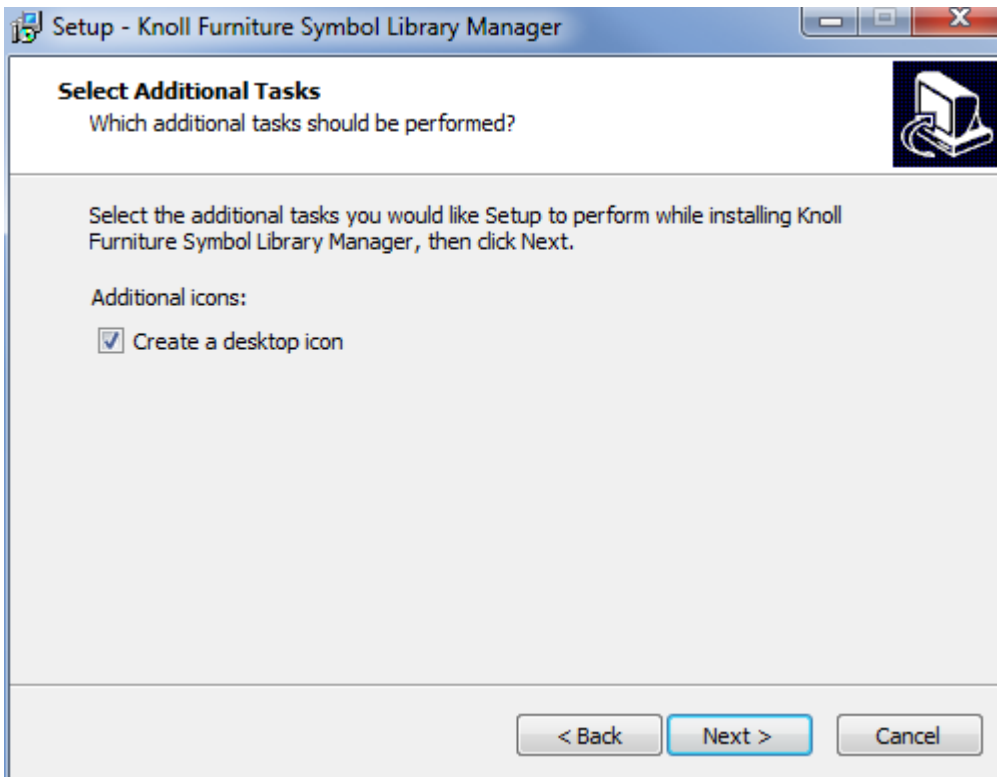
Setup - Knoll Furniture Symbol Library Manager

Select Additional Tasks
Which additional tasks should be performed?

Select the additional tasks you would like Setup to perform while installing Knoll Furniture Symbol Library Manager, then click Next.

Additional icons:

Create a desktop icon

< Back
Next >
Cancel